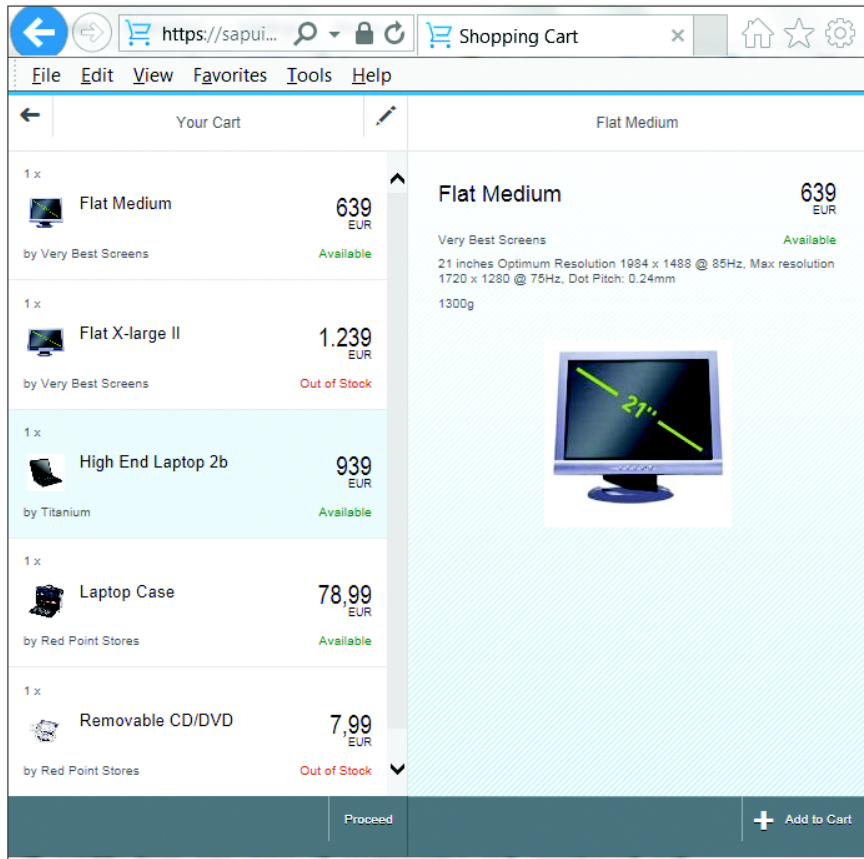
https://sapui...

Shopping Cart

File Edit View Favorites Tools Help

Your Cart

Flat Medium

1 x
Flat Medium
639
EUR
by Very Best Screens
Available

1 x
Flat X-large II
1.239
EUR
by Very Best Screens
Out of Stock

1 x
High End Laptop 2b
939
EUR
by Titanium
Available

1 x
Laptop Case
78,99
EUR
by Red Point Stores
Available

1 x
Removable CD/DVD
7,99
EUR
by Red Point Stores
Out of Stock

Flat Medium
639
EUR
Very Best Screens
Available
21 inches Optimum Resolution 1984 x 1488 @ 85Hz, Max resolution 1720 x 1280 @ 75Hz, Dot Pitch: 0.24mm
1300g

21"

Proceed

Add to Cart